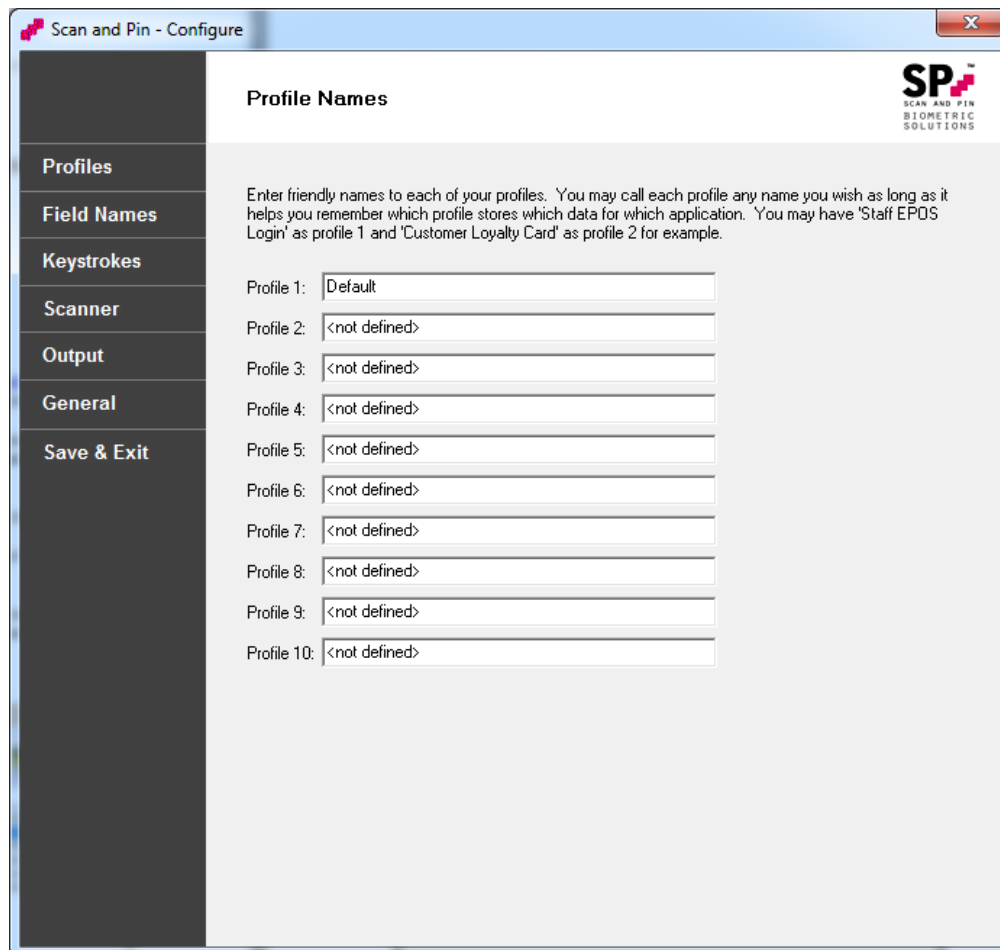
Scan and Pin - Configure

X

Profiles

Field Names

Keystrokes

Scanner

Output

General

Save & Exit

Profile Names

SP™ SCAN AND PIN BIOMETRIC SOLUTIONS

Enter friendly names to each of your profiles. You may call each profile any name you wish as long as it helps you remember which profile stores which data for which application. You may have 'Staff EPOS Login' as profile 1 and 'Customer Loyalty Card' as profile 2 for example.

Profile 1: Default

Profile 2: <not defined>

Profile 3: <not defined>

Profile 4: <not defined>

Profile 5: <not defined>

Profile 6: <not defined>

Profile 7: <not defined>

Profile 8: <not defined>

Profile 9: <not defined>

Profile 10: <not defined>